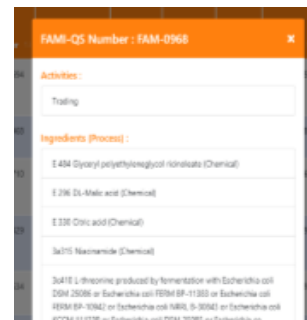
FAMI-QS Number : FAM-0968

×

Activities :

Trading

Ingredients (Process) :

E 484 Glyceryl polyethyleneglycol ricinoleate (Chemical)

E 296 DL-Malic acid (Chemical)

E 330 Citric acid (Chemical)

3a315 Niacinamide (Chemical)

3c410 L-threonine produced by fermentation with Escherichia coli DSM 25086 or Escherichia coli FERM BP-11383 or Escherichia coli FERM BP-10942 or Escherichia coli NRRL B-30843 or Escherichia coli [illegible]